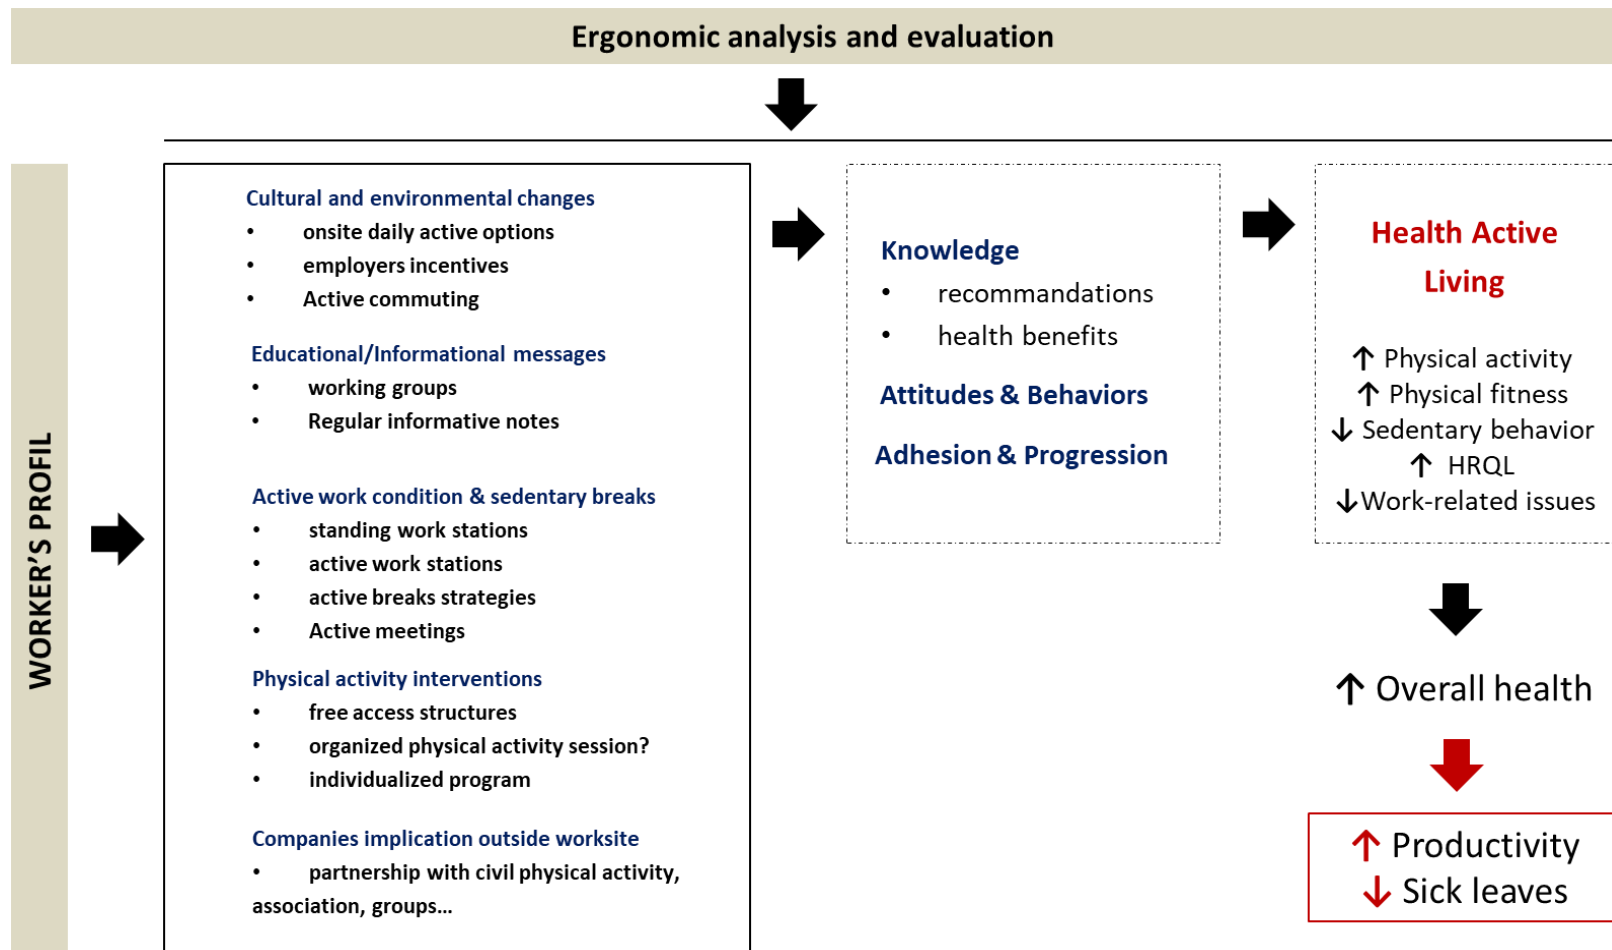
Ergonomic analysis and evaluation

WORKER'S PROFIL

Cultural and environmental changes
- onsite daily active options
- employers incentives
- Active commuting

Educational/Informational messages
- working groups
- Regular informative notes

Active work condition & sedentary breaks
- standing work stations
- active work stations
- active breaks strategies
- Active meetings

Physical activity interventions
- free access structures
- organized physical activity session?
- individualized program

Companies implication outside worksite
- partnership with civil physical activity, association, groups…

Knowledge
- recommandations
- health benefits

Attitudes & Behaviors

Adhesion & Progression

Health Active Living

↑ Physical activity
↑ Physical fitness
↓ Sedentary behavior
↑ HRQL
↓Work-related issues

↑ Overall health

↑ Productivity
↓ Sick leaves